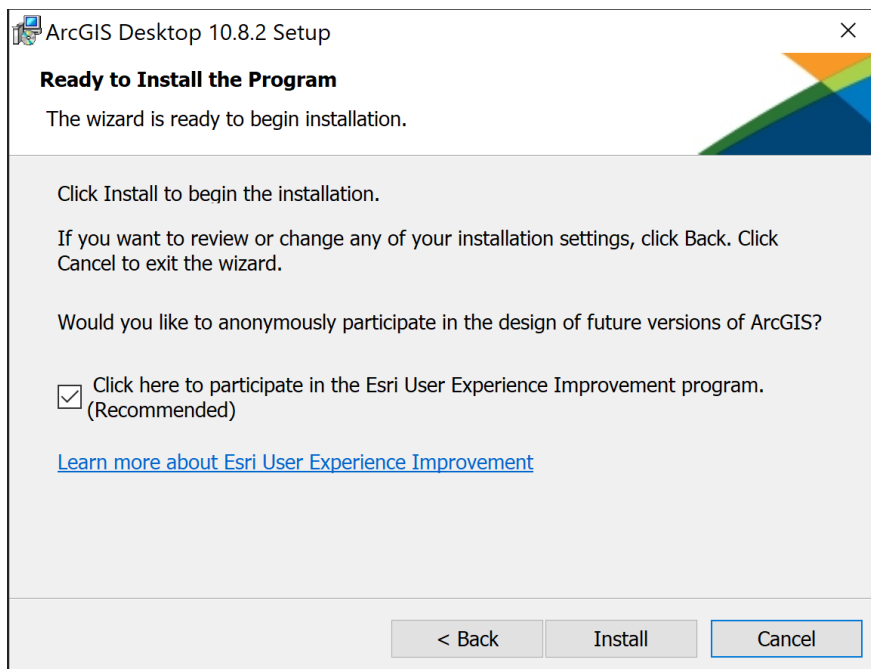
ArcGIS Desktop 10.8.2 Setup

×

Ready to Install the Program

The wizard is ready to begin installation.

Click Install to begin the installation.

If you want to review or change any of your installation settings, click Back. Click Cancel to exit the wizard.

Would you like to anonymously participate in the design of future versions of ArcGIS?

Click here to participate in the Esri User Experience Improvement program. (Recommended)

Learn more about Esri User Experience Improvement

< Back

Install

Cancel